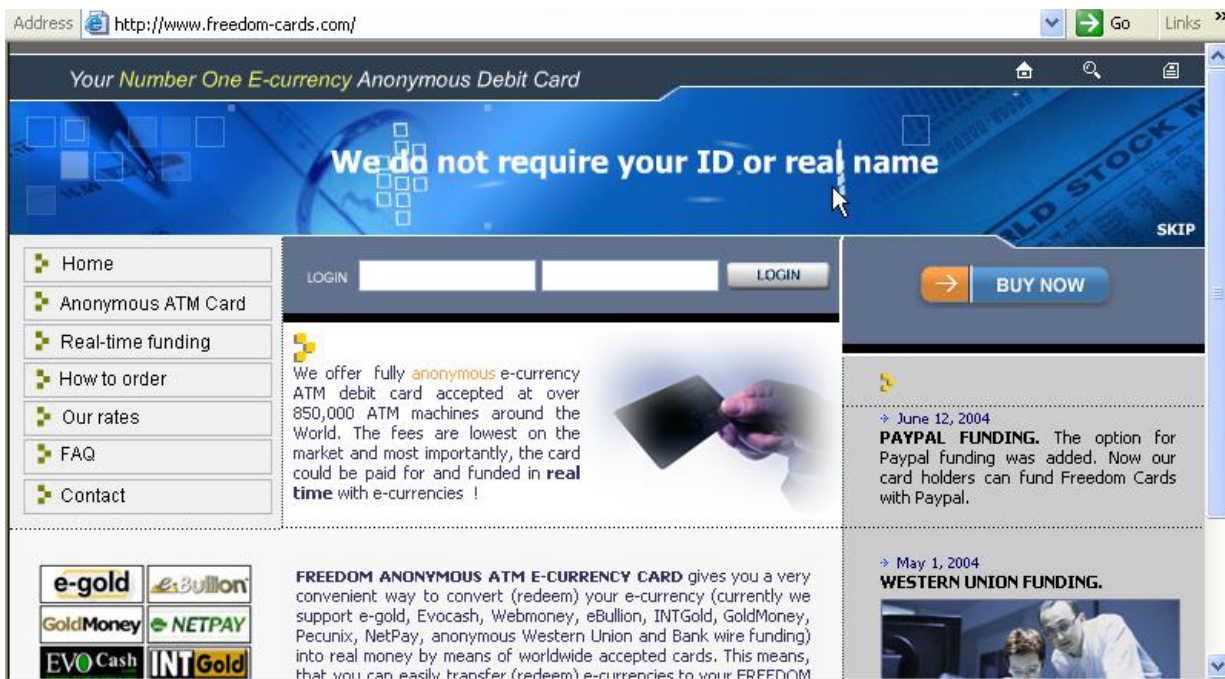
Address http://www.freedom-cards.com/ Go Links »

Your Number One E-currency Anonymous Debit Card

We do not require your ID or real name

SKIP

Home
Anonymous ATM Card
Real-time funding
How to order
Our rates
FAQ
Contact

LOGIN LOGIN

BUY NOW

We offer fully anonymous e-currency ATM debit card accepted at over 850,000 ATM machines around the World. The fees are lowest on the market and most importantly, the card could be paid for and funded in real time with e-currencies !

June 12, 2004
PAYPAL FUNDING. The option for Paypal funding was added. Now our card holders can fund Freedom Cards with Paypal.

e-gold eBullion GoldMoney NETPAY EVOCash INTGold

FREEDOM ANONYMOUS ATM E-CURRENCY CARD gives you a very convenient way to convert (redeem) your e-currency (currently we support e-gold, Evocash, Webmoney, eBullion, INTGold, GoldMoney, Pecunix, NetPay, anonymous Western Union and Bank wire funding) into real money by means of worldwide accepted cards. This means, that you can easily transfer (redeem) e-currencies to your FREEDOM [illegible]

May 1, 2004
WESTERN UNION FUNDING.